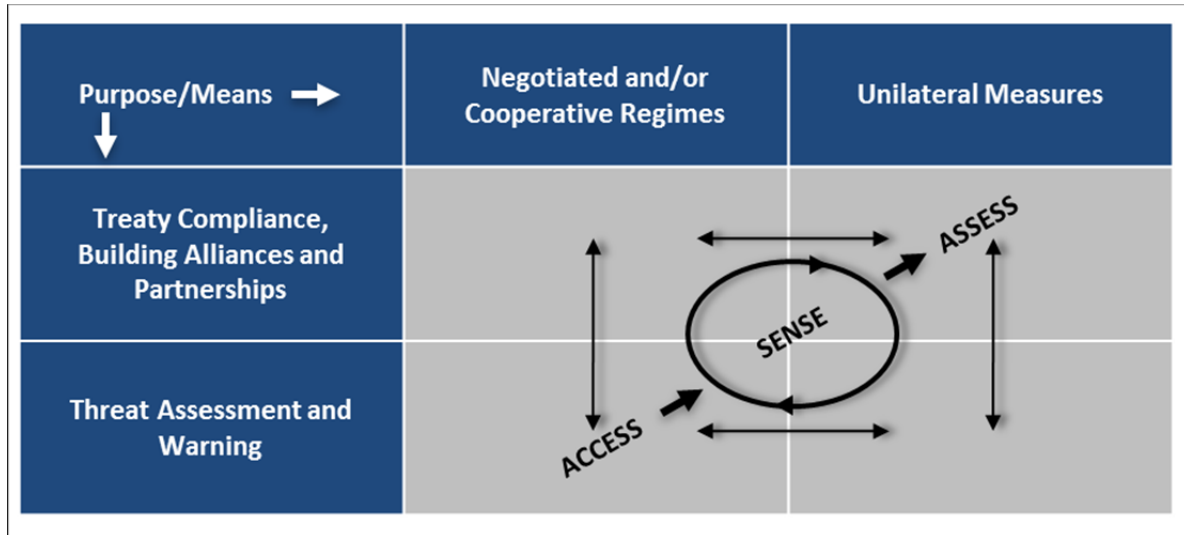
| Purpose/Means | Negotiated and/or Cooperative Regimes | Unilateral Measures |
|---|---|---|
| Treaty Compliance, Building Alliances and Partnerships | | |
| Threat Assessment and Warning | | |

ASSESS

SENSE

ACCESS